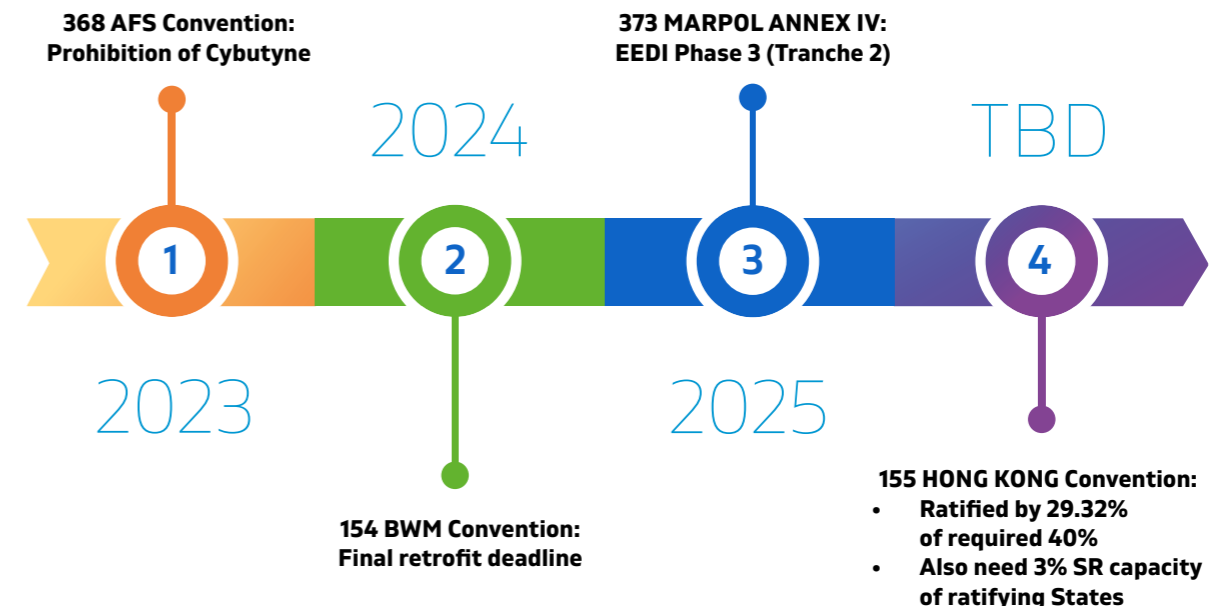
368 AFS Convention: Prohibition of Cybutyne

2024

373 MARPOL ANNEX IV: EEDI Phase 3 (Tranche 2)

TBD

1

2

3

4

2023

2025

154 BWM Convention: Final retrofit deadline

155 HONG KONG Convention:
• Ratified by 29.32% of required 40%
• Also need 3% SR capacity of ratifying States